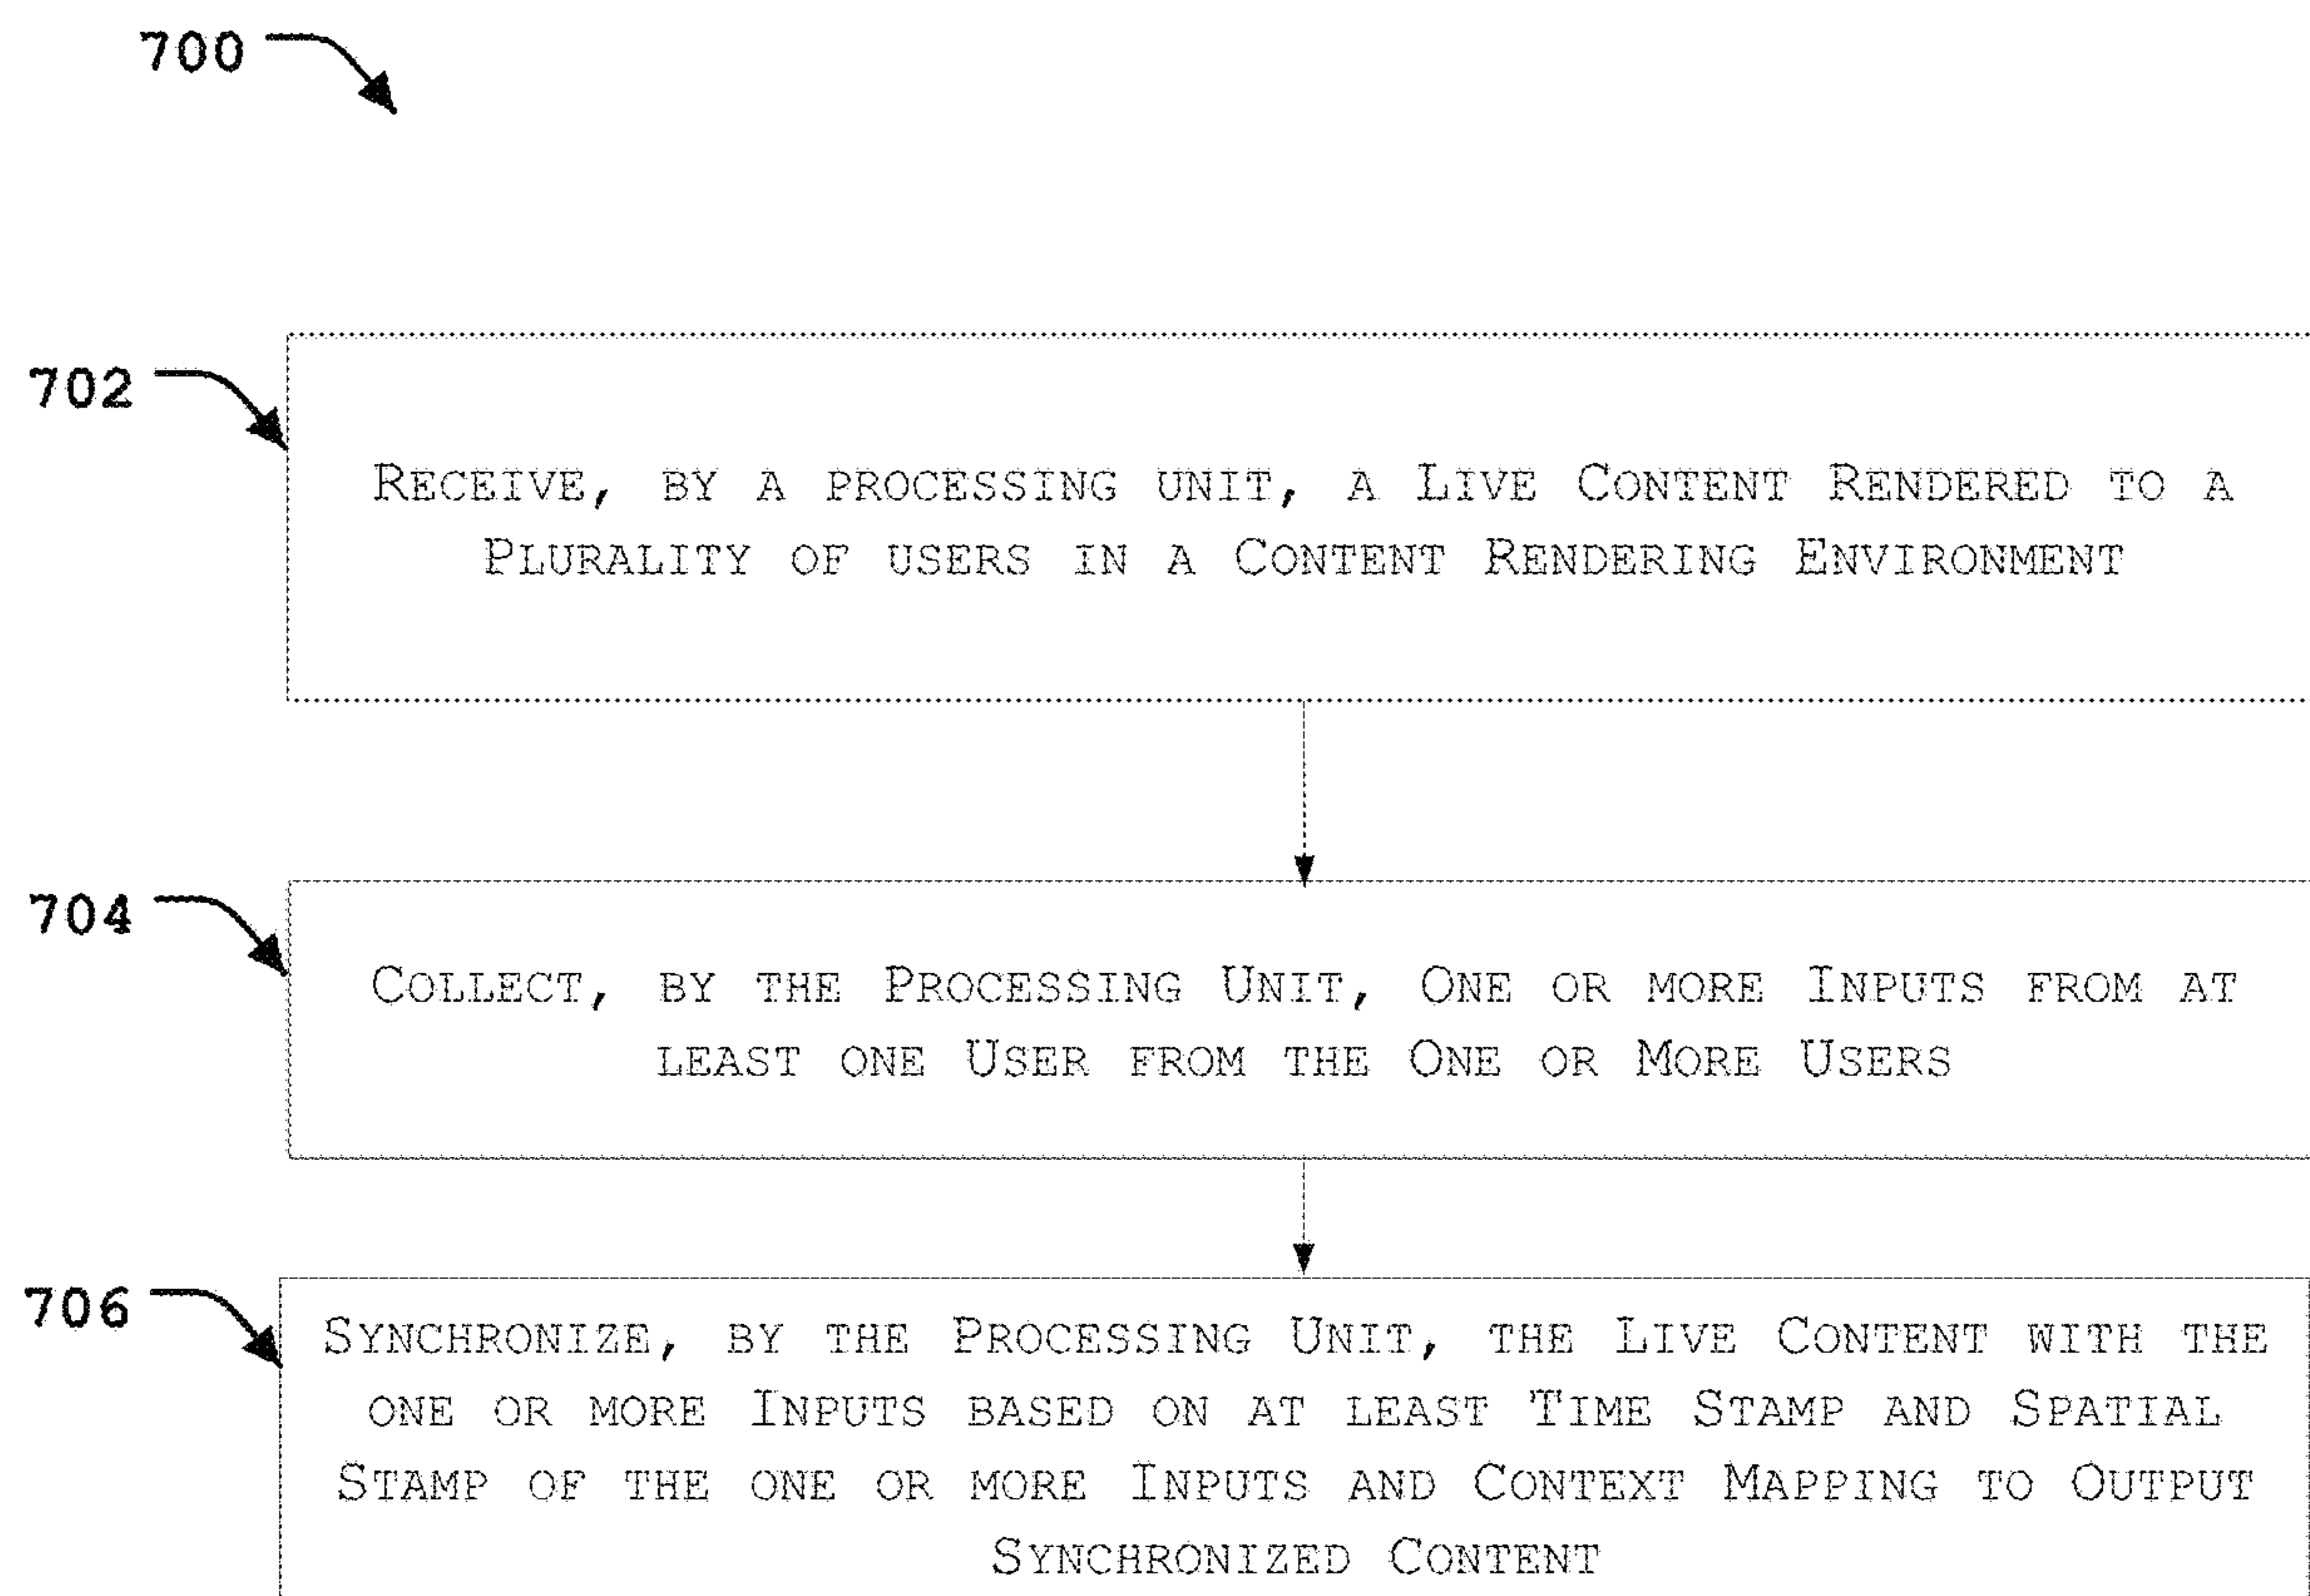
700

702

Receive, by a processing unit, a Live Content Rendered to a Plurality of users in a Content Rendering Environment

704

Collect, by the Processing Unit, One or more Inputs from at least one User from the One or More Users

706

Synchronize, by the Processing Unit, the Live Content with the one or more Inputs based on at least Time Stamp and Spatial Stamp of the one or more Inputs and Context Mapping to Output Synchronized Content